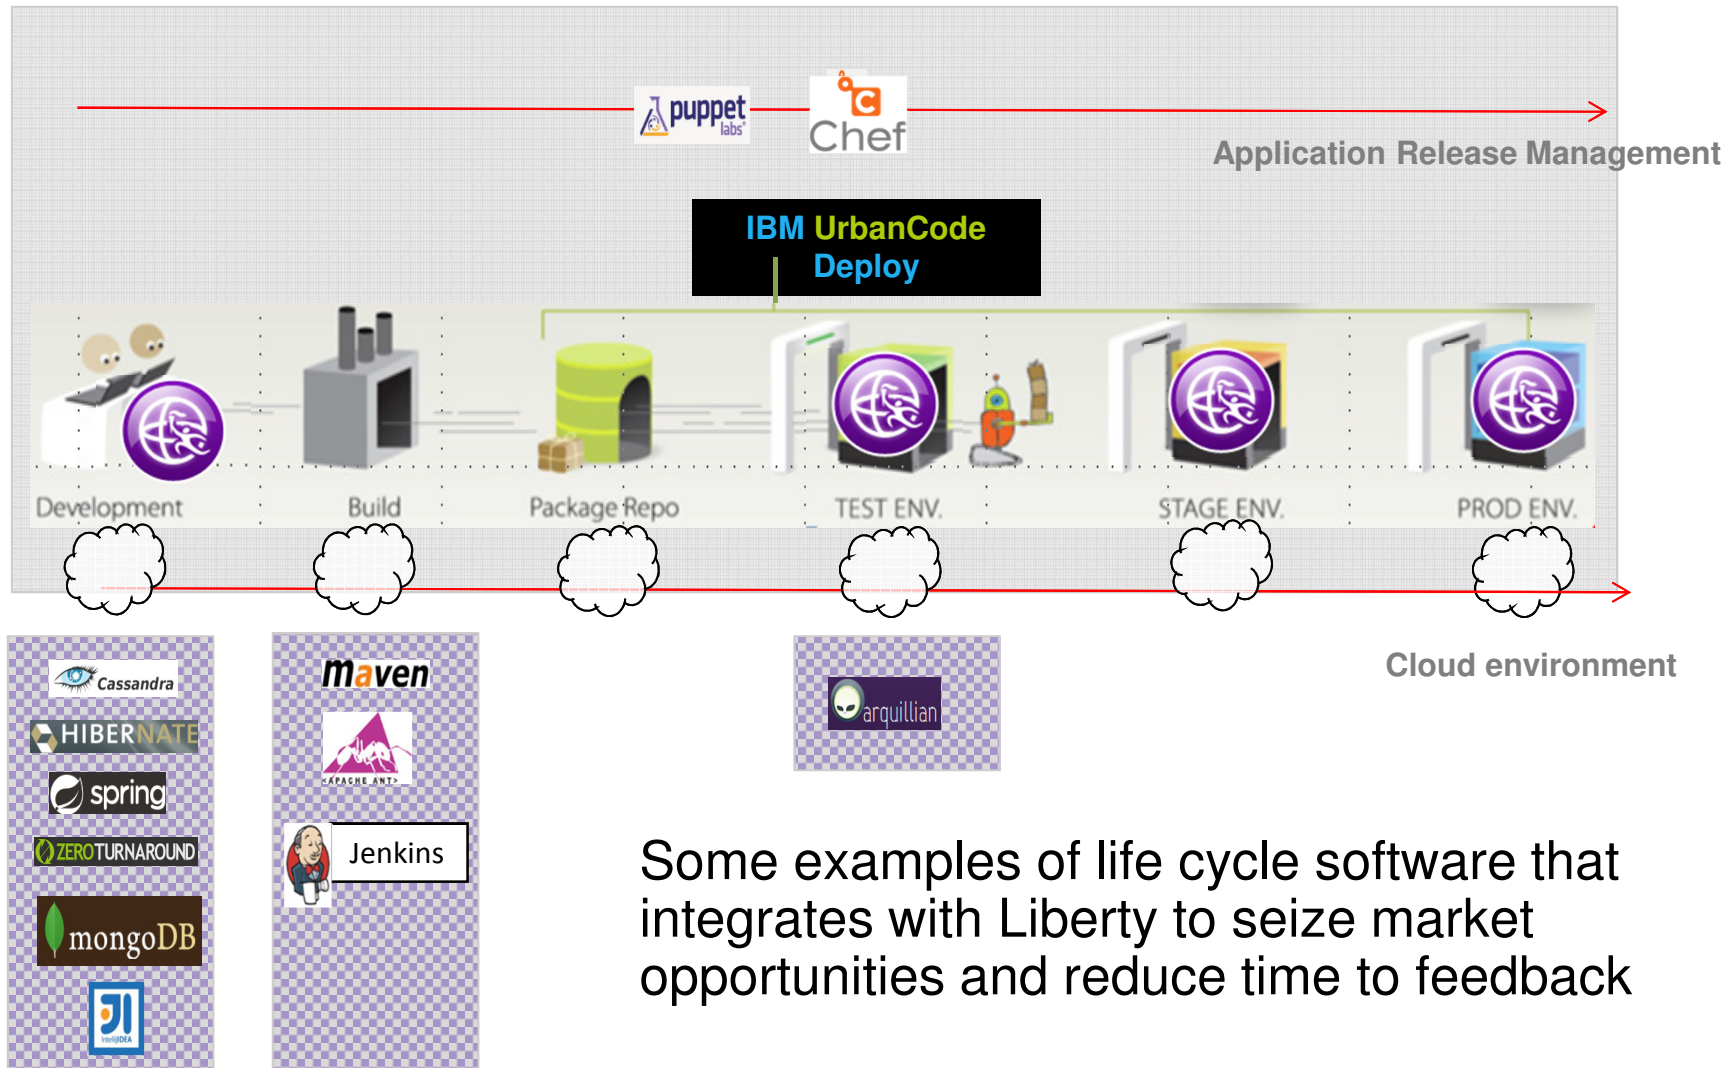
puppet labs

Chef

Application Release Management

IBM UrbanCode Deploy

Development

Build

Package Repo

TEST ENV.

STAGE ENV.

PROD ENV.

Cloud environment

Cassandra

HIBERNATE

spring

ZEROTURNAROUND

mongoDB

IntelliJ IDEA

maven

APACHE ANT

Jenkins

arquillian

Some examples of life cycle software that integrates with Liberty to seize market opportunities and reduce time to feedback